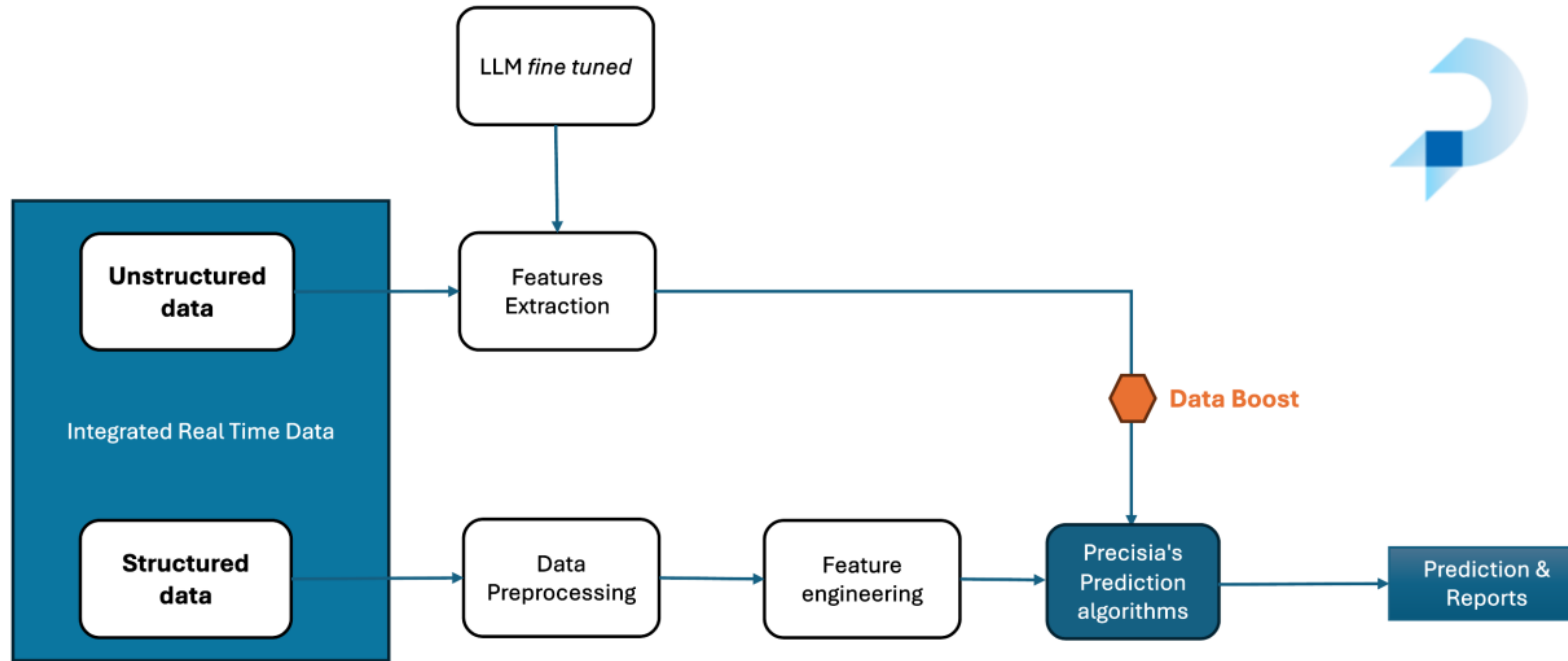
LLM *fine tuned*

Unstructured data

Features Extraction

Integrated Real Time Data

Data Boost

Structured data

Data Preprocessing

Feature engineering

Precisia's Prediction algorithms

Prediction & Reports